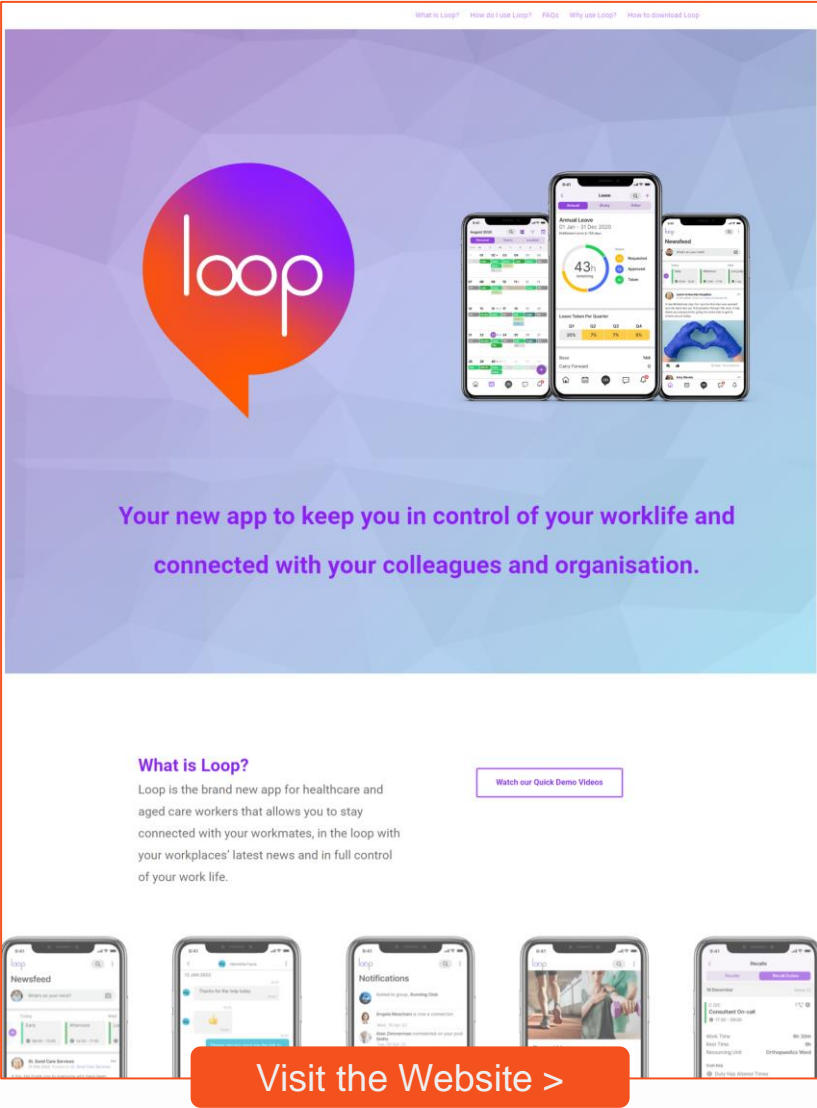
What is Loop? How do I use Loop? FAQs Why use Loop? How to download Loop

loop

Leave

Annual Leave
01 Jan - 31 Dec 2020

43h
remaining

Requested
Approved
Taken

Leave Taken Per Quarter

| Q1 | Q2 | Q3 | Q4 |
|---|---|---|---|
| 25% | 7% | 7% | 5% |

Carry Forward

Newsfeed

Your new app to keep you in control of your worklife and connected with your colleagues and organisation.

What is Loop?

Loop is the brand new app for healthcare and aged care workers that allows you to stay connected with your workmates, in the loop with your workplaces' latest news and in full control of your work life.

Watch our Quick Demo Videos

Newsfeed

What's on your mind?

Thanks for the help today

Notifications

Recalls

Consultant On-call

Work Time
Rest Time
Resourcing Unit
Orthopaedics Ward

Visit the Website >